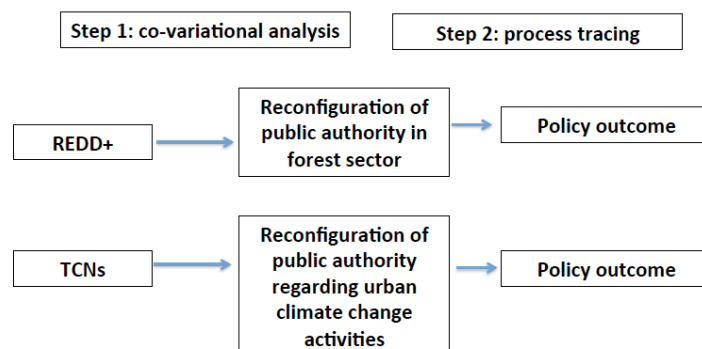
Step 1: co-variational analysis

Step 2: process tracing

REDD+

Reconfiguration of public authority in forest sector

Policy outcome

TCNs

Reconfiguration of public authority regarding urban climate change activities

Policy outcome